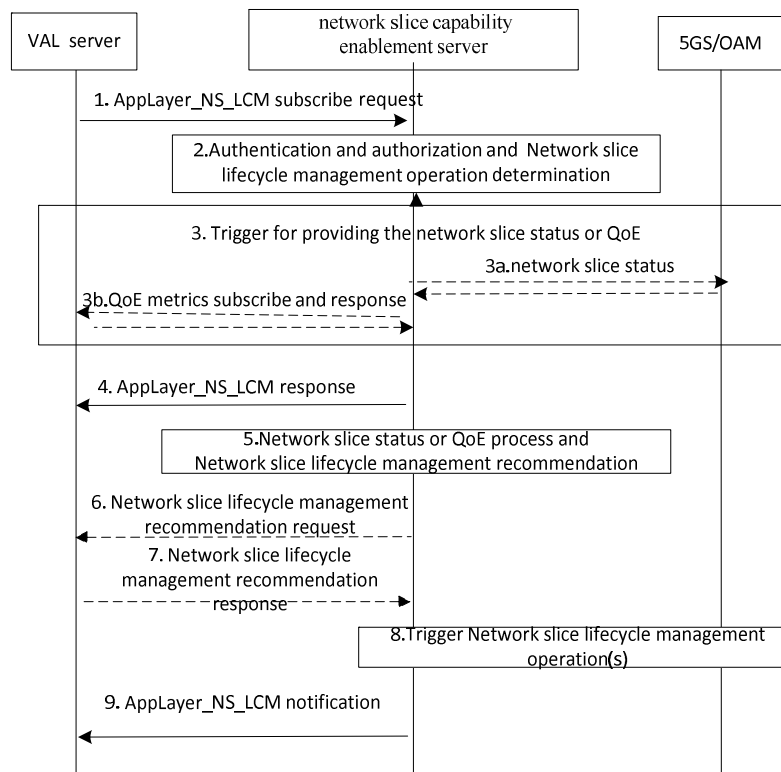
VAL server

network slice capability enablement server

5GS/OAM

1. AppLayer_NS_LCM subscribe request

2.Authentication and authorization and Network slice lifecycle management operation determination

3. Trigger for providing the network slice status or QoE

3a.network slice status

3b.QoE metrics subscribe and response

4. AppLayer_NS_LCM response

5.Network slice status or QoE process and Network slice lifecycle management recommendation

6. Network slice lifecycle management recommendation request

7. Network slice lifecycle management recommendation response

8.Trigger Network slice lifecycle management operation(s)

9. AppLayer_NS_LCM notification